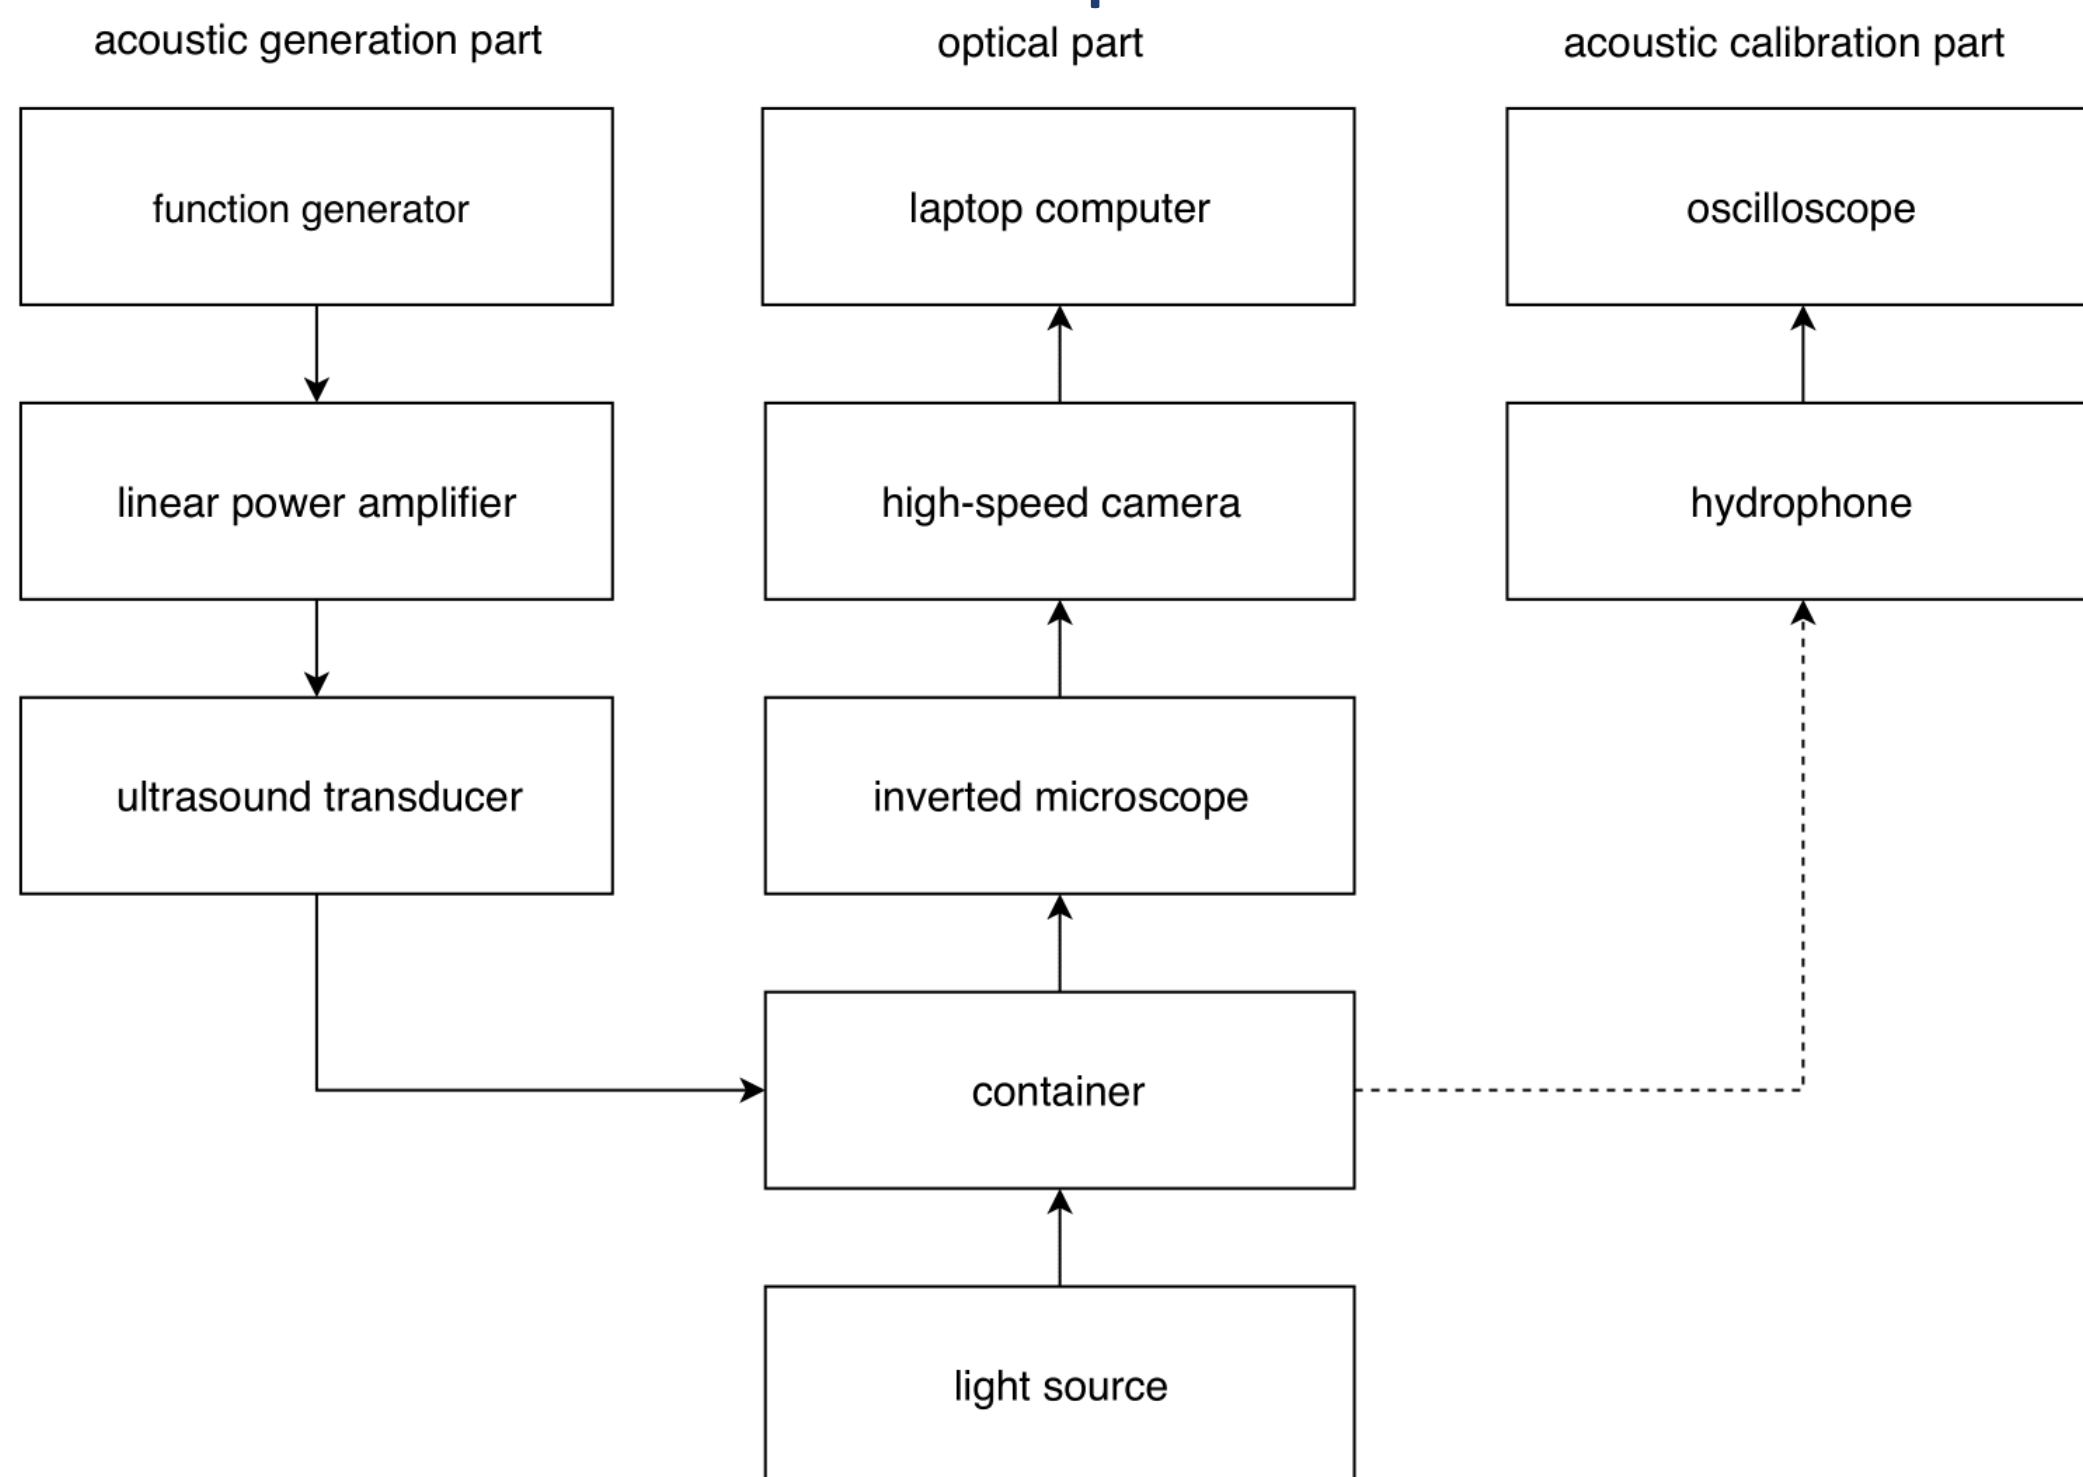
acoustic generation part

optical part

acoustic calibration part

function generator

laptop computer

oscilloscope

linear power amplifier

high-speed camera

hydrophone

ultrasound transducer

inverted microscope

container

light source